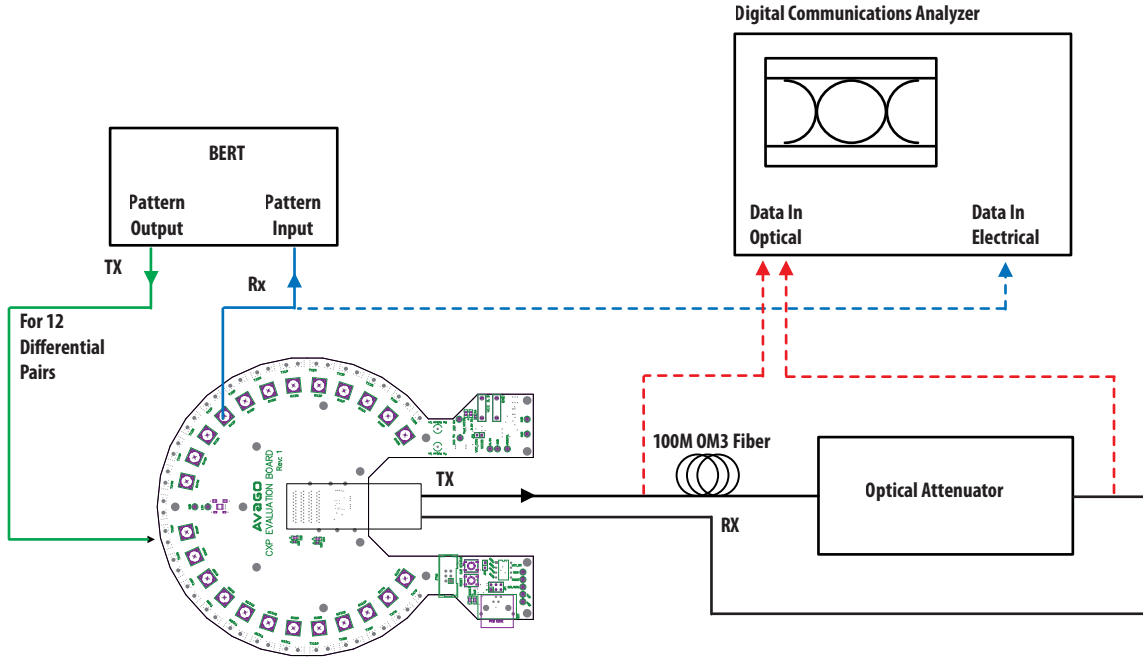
Digital Communications Analyzer

BERT

Pattern Output

Pattern Input

Data In Optical

Data In Electrical

TX

Rx

For 12 Differential Pairs

AVAGO
CXP EVALUATION BOARD
Rev. 1

TX

100M OM3 Fiber

Optical Attenuator

RX